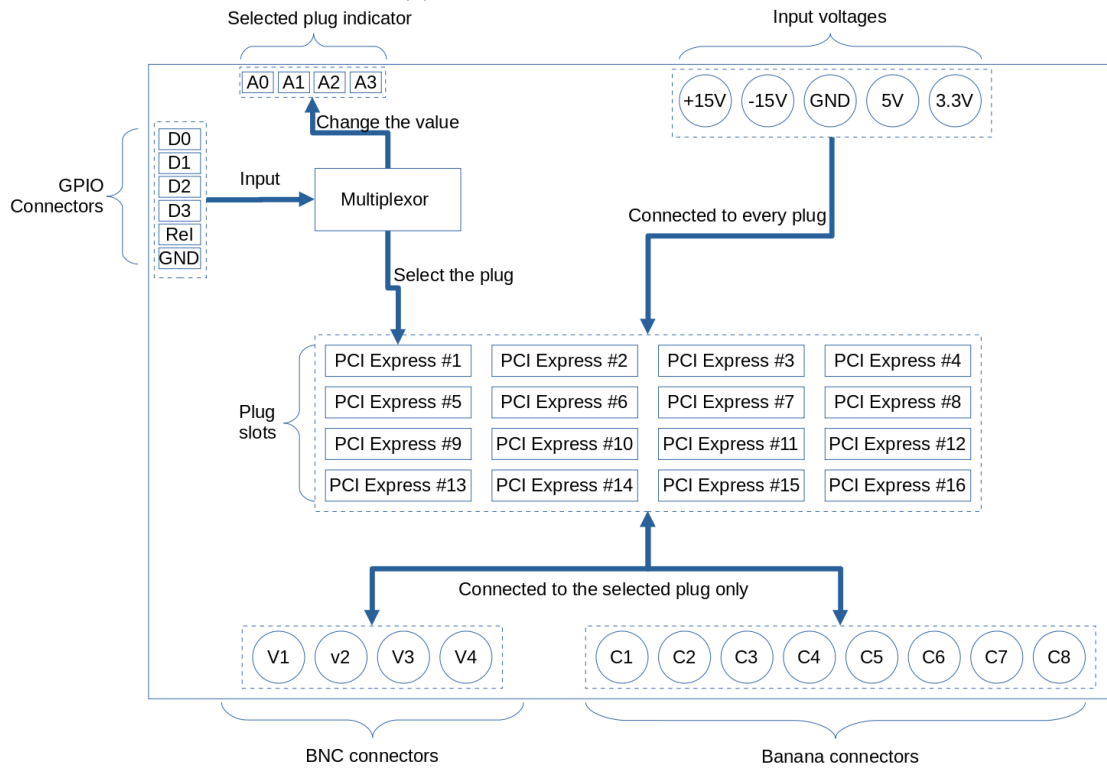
Selected plug indicator

A0 A1 A2 A3

Input voltages

+15V -15V GND 5V 3.3V

Change the value

GPIO Connectors

D0
D1
D2
D3
Rel
GND

Input

Multiplexor

Connected to every plug

Select the plug

Plug slots

| PCI Express #1 | PCI Express #2 | PCI Express #3 | PCI Express #4 |
|---|---|---|---|
| PCI Express #5 | PCI Express #6 | PCI Express #7 | PCI Express #8 |
| PCI Express #9 | PCI Express #10 | PCI Express #11 | PCI Express #12 |
| PCI Express #13 | PCI Express #14 | PCI Express #15 | PCI Express #16 |

Connected to the selected plug only

V1 v2 V3 V4

C1 C2 C3 C4 C5 C6 C7 C8

BNC connectors

Banana connectors